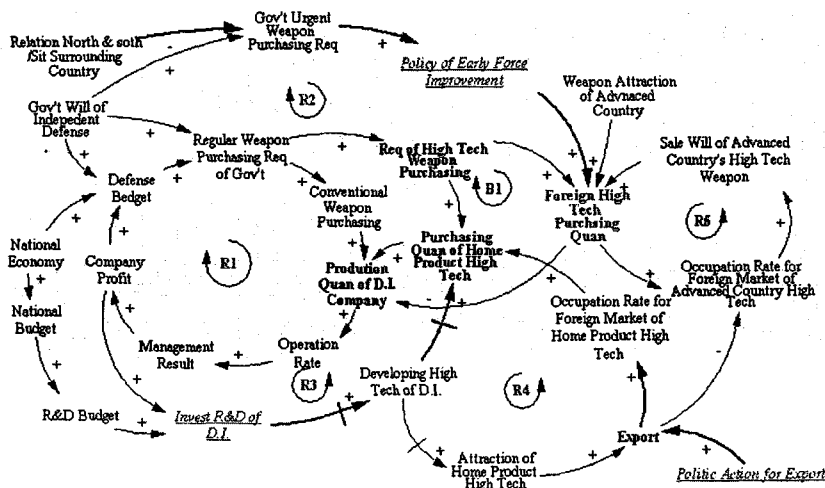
Gov't Urgent Weapon Purchasing Req

Relation North & soth /Sit Surrounding Country

-

+

+

Policy of Early Force Improvement

R2

Weapon Attraction of Advnaced Country

Gov't Will of Independent Defense

+

Regular Weapon Purchasing Req of Gov't

+

Req of High Tech Weapon Purchasing

+

Sale Will of Advanced Country's High Tech Weapon

+

B1

+

Foreign High Tech Purchsing Quan

+

R5

Defense Bedget

+

Conventional Weapon Purchasing

+

+

National Economy

Company Profit

Purchasing Quan of Home Product High Tech

+

R1

Prodution Quan of D.I. Company

+

Occupation Rate for Foreign Market of Advanced Country High Tech

+

National Budget

+

-

Occupation Rate for Foreign Market of Home Product High Tech

+

Management Result

+

Operation Rate

Developing High Tech of D.I.

R3

R4

-

+

R&D Budget

+

Invest R&D of D.I.

+

+

Export

+

Attraction of Home Product High Tech

+

Politic Action for Export